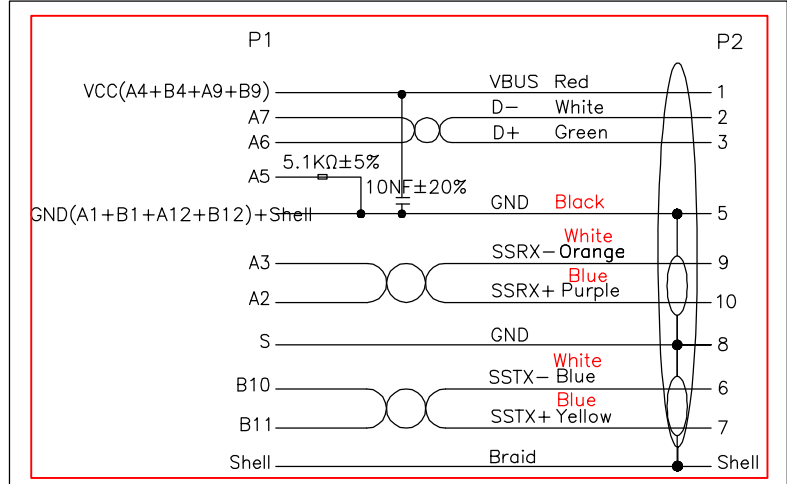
P1

P2

VCC(A4+B4+A9+B9)

VBUS Red

1

A7

D− White

2

A6

D+ Green

3

5.1KΩ±5%

A5

10NF±20%

GND(A1+B1+A12+B12)+Shell

GND Black

5

White

A3

SSRX− Orange

9

Blue

A2

SSRX+ Purple

10

S

GND

8

White

B10

SSTX− Blue

6

Blue

B11

SSTX+ Yellow

7

Shell

Braid

Shell